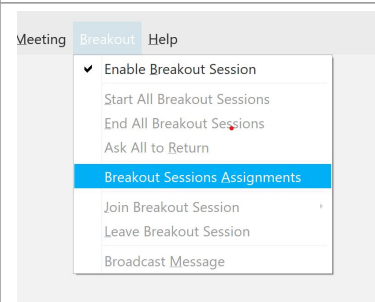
Meeting Breakout Help

✔ Enable Breakout Session

Start All Breakout Sessions
End All Breakout Sessions
Ask All to Return

Breakout Sessions Assignments

Join Breakout Session
Leave Breakout Session

Broadcast Message